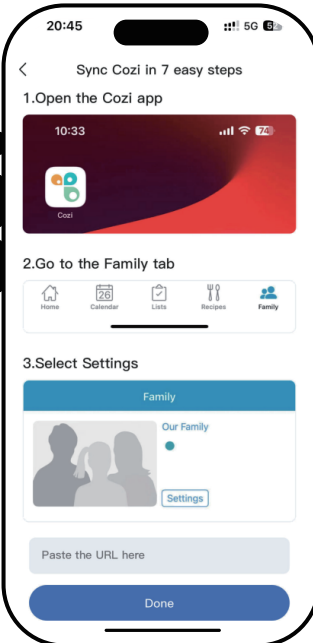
20:45
5G 5
<
Sync Cozi in 7 easy steps
1.Open the Cozi app
10:33
74
Cozi
2.Go to the Family tab
26
Home Calendar Lists Recipes Family
3.Select Settings
Family
Our Family
Settings
Paste the URL here
Done